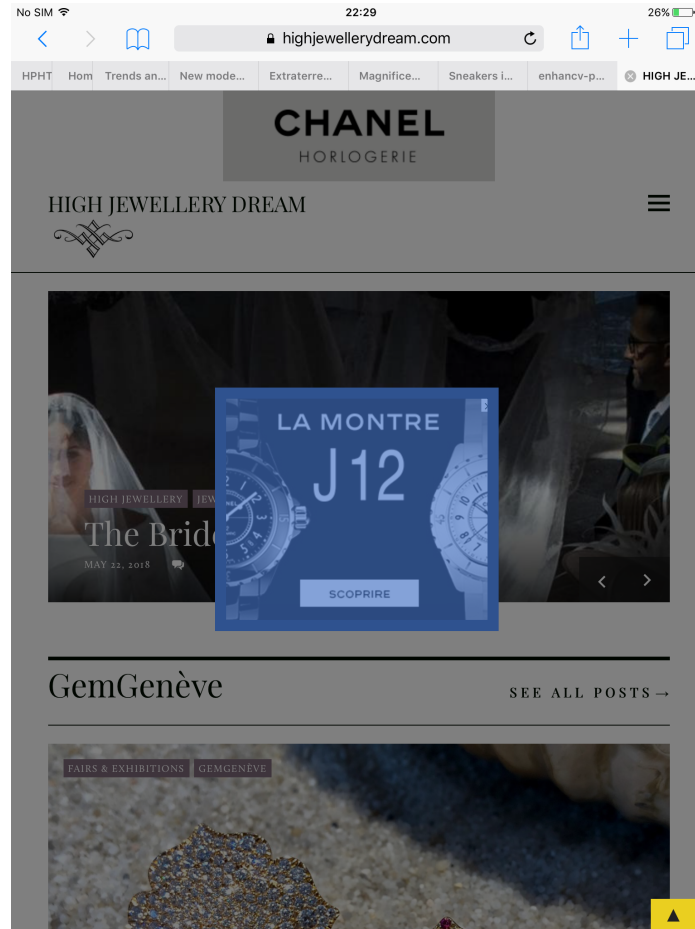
No SIM 22:29 26%

highjewellerydream.com

HPHT Hom Trends an... New mode... Extraterre... Magnifice... Sneakers i... enhancv-p... HIGH JE...

CHANEL
HORLOGERIE

HIGH JEWELLERY DREAM

HIGH JEWELLERY JEW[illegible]

The Bride

MAY 22, 2018

LA MONTRE
J12
SCOPRIRE

GemGenève

SEE ALL POSTS →

FAIRS & EXHIBITIONS GEMGENÈVE